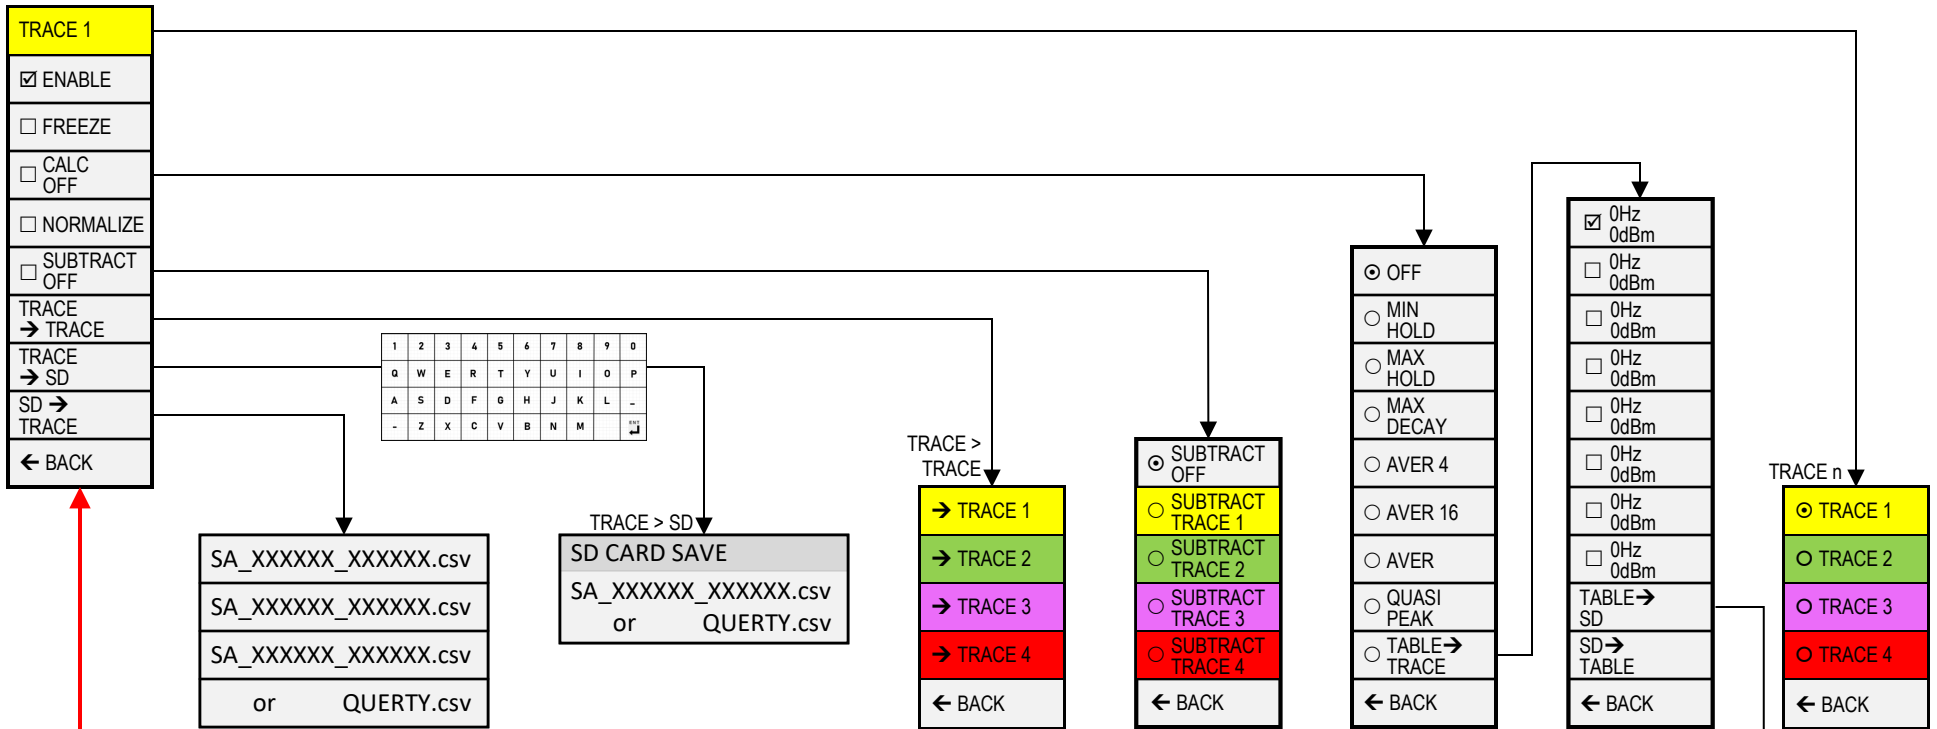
TRACE 1

☑ ENABLE

☐ FREEZE

☐ CALC OFF

☐ NORMALIZE

☐ SUBTRACT OFF

TRACE → TRACE

TRACE → SD

SD → TRACE

← BACK

| 1 | 2 | 3 | 4 | 5 | 6 | 7 | 8 | 9 | 0 |
|---|---|---|---|---|---|---|---|---|---|
| Q | W | E | R | T | Y | U | I | O | P |
| A | S | D | F | G | H | J | K | L | _ |
| - | Z | X | C | V | B | N | M | | ENT |

SA_XXXXXX_XXXXXX.csv

SA_XXXXXX_XXXXXX.csv

SA_XXXXXX_XXXXXX.csv

or QUERTY.csv

TRACE > SD

SD CARD SAVE

SA_XXXXXX_XXXXXX.csv

or QUERTY.csv

TRACE > TRACE

→ TRACE 1

→ TRACE 2

→ TRACE 3

→ TRACE 4

← BACK

⊙ SUBTRACT OFF

○ SUBTRACT TRACE 1

○ SUBTRACT TRACE 2

○ SUBTRACT TRACE 3

○ SUBTRACT TRACE 4

← BACK

⊙ OFF

○ MIN HOLD

○ MAX HOLD

○ MAX DECAY

○ AVER 4

○ AVER 16

○ AVER

○ QUASI PEAK

○ TABLE→ TRACE

← BACK

☑ 0Hz 0dBm

☐ 0Hz 0dBm

☐ 0Hz 0dBm

☐ 0Hz 0dBm

☐ 0Hz 0dBm

☐ 0Hz 0dBm

☐ 0Hz 0dBm

☐ 0Hz 0dBm

TABLE→ SD

SD→ TABLE

← BACK

TRACE n

⊙ TRACE 1

○ TRACE 2

○ TRACE 3

○ TRACE 4

← BACK